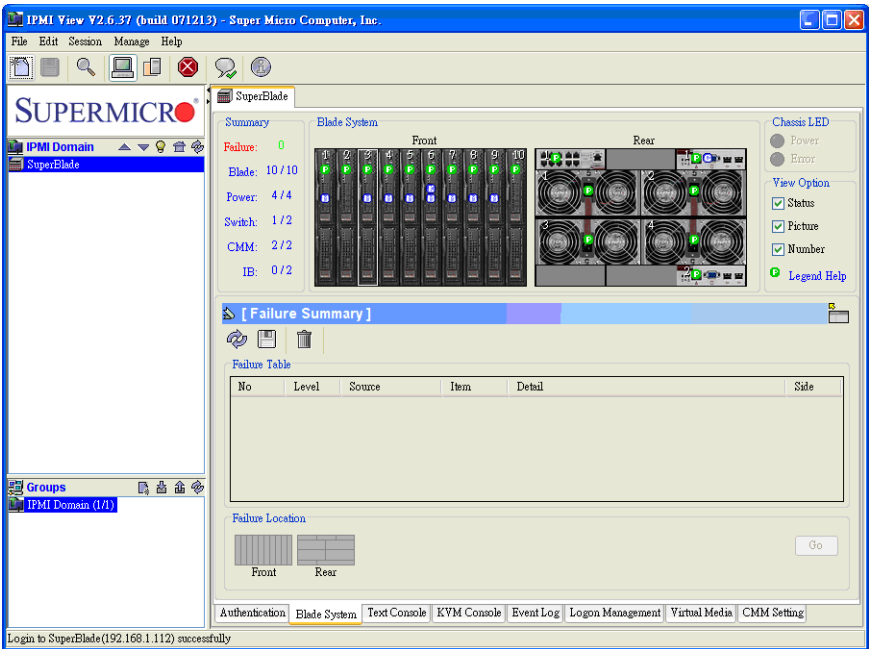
IPMI View V2.6.37 (build 071213) - Super Micro Computer, Inc.

File Edit Session Manage Help

SUPERMICRO

IPMI Domain

SuperBlade

Groups

IPMI Domain (1/1)

SuperBlade

Summary

Failure: 0

Blade: 10 / 10

Power: 4 / 4

Switch: 1 / 2

CMM: 2 / 2

IB: 0 / 2

Blade System

Front

1 2 3 4 5 6 7 8 9 10

Rear

1 2 3 4

Chassis LED

Power

Error

View Option

Status

Picture

Number

Legend Help

[ Failure Summary ]

Failure Table

| No | Level | Source | Item | Detail | Side |
|---|---|---|---|---|---|

Failure Location

Front

Rear

Go

Authentication | Blade System | Text Console | KVM Console | Event Log | Logon Management | Virtual Media | CMM Setting

Login to SuperBlade(192.168.1.112) successfully